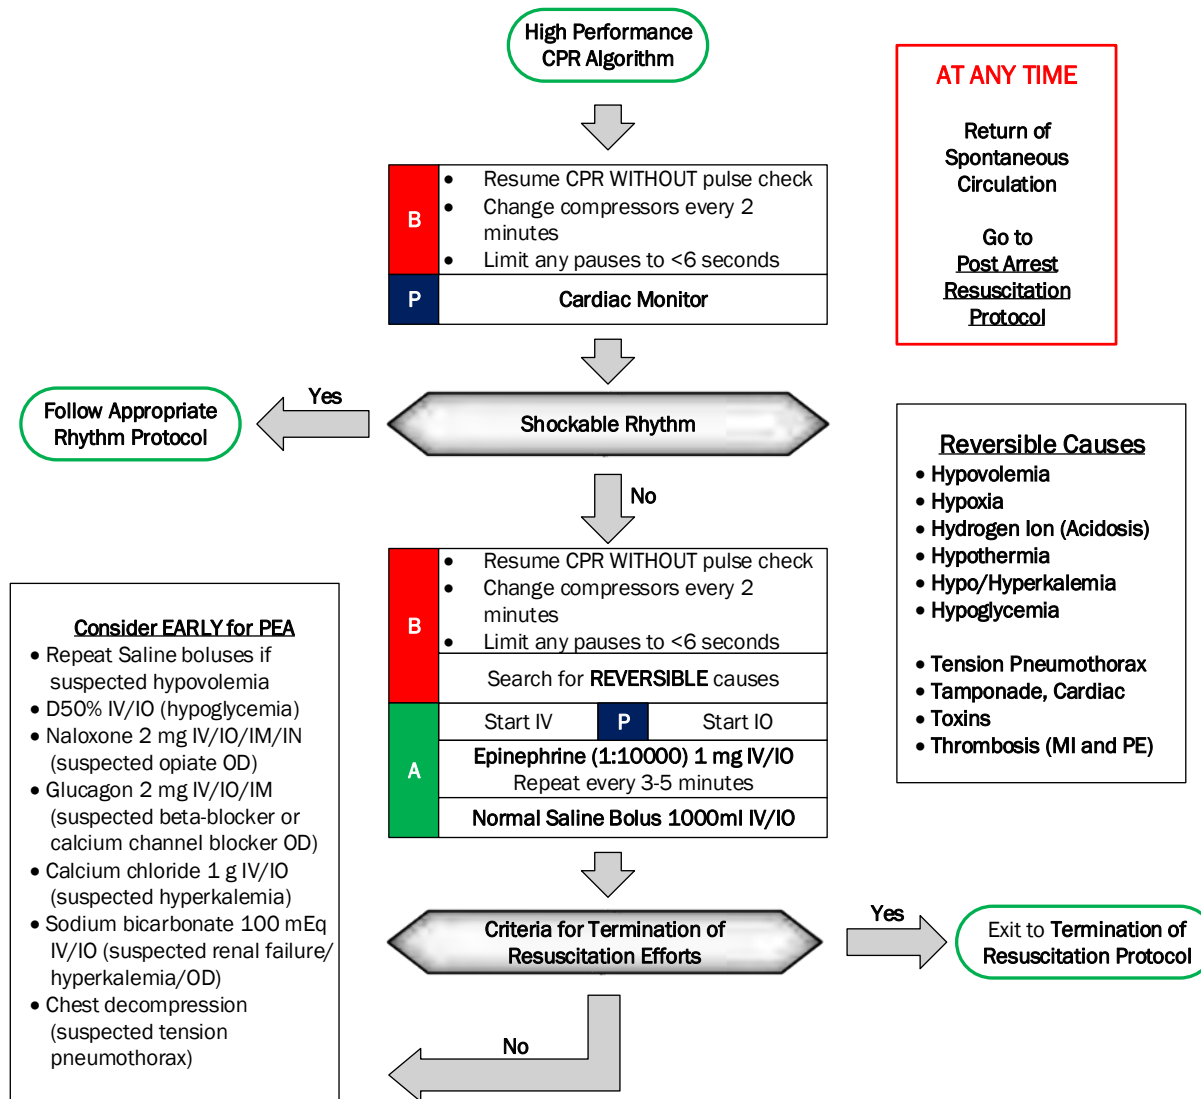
High Performance CPR Algorithm

AT ANY TIME

Return of Spontaneous Circulation

Go to Post Arrest Resuscitation Protocol

B
• Resume CPR WITHOUT pulse check
• Change compressors every 2 minutes
• Limit any pauses to <6 seconds

P
Cardiac Monitor

Follow Appropriate Rhythm Protocol

Yes

Shockable Rhythm

No

Reversible Causes
• Hypovolemia
• Hypoxia
• Hydrogen Ion (Acidosis)
• Hypothermia
• Hypo/Hyperkalemia
• Hypoglycemia

• Tension Pneumothorax
• Tamponade, Cardiac
• Toxins
• Thrombosis (MI and PE)

B
• Resume CPR WITHOUT pulse check
• Change compressors every 2 minutes
• Limit any pauses to <6 seconds

Search for REVERSIBLE causes

A
Start IV
P
Start IO

Epinephrine (1:10000) 1 mg IV/IO
Repeat every 3-5 minutes

Normal Saline Bolus 1000ml IV/IO

Consider EARLY for PEA
• Repeat Saline boluses if suspected hypovolemia
• D50% IV/IO (hypoglycemia)
• Naloxone 2 mg IV/IO/IM/IN (suspected opiate OD)
• Glucagon 2 mg IV/IO/IM (suspected beta-blocker or calcium channel blocker OD)
• Calcium chloride 1 g IV/IO (suspected hyperkalemia)
• Sodium bicarbonate 100 mEq IV/IO (suspected renal failure/ hyperkalemia/OD)
• Chest decompression (suspected tension pneumothorax)

Criteria for Termination of Resuscitation Efforts

Yes

Exit to Termination of Resuscitation Protocol

No